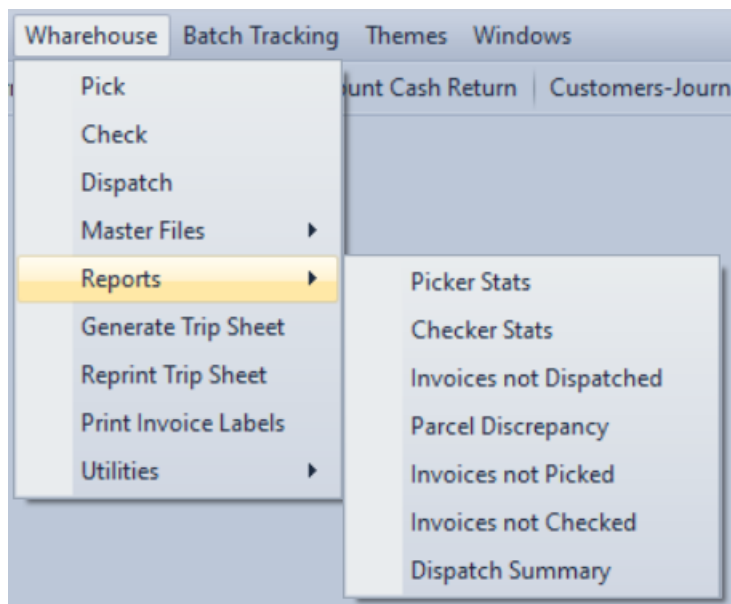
Wharehouse | Batch Tracking | Themes | Windows

Pick
Check
Dispatch
Master Files
Reports
Generate Trip Sheet
Reprint Trip Sheet
Print Invoice Labels
Utilities

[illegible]unt Cash Return | Customers-Journ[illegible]

Picker Stats
Checker Stats
Invoices not Dispatched
Parcel Discrepancy
Invoices not Picked
Invoices not Checked
Dispatch Summary